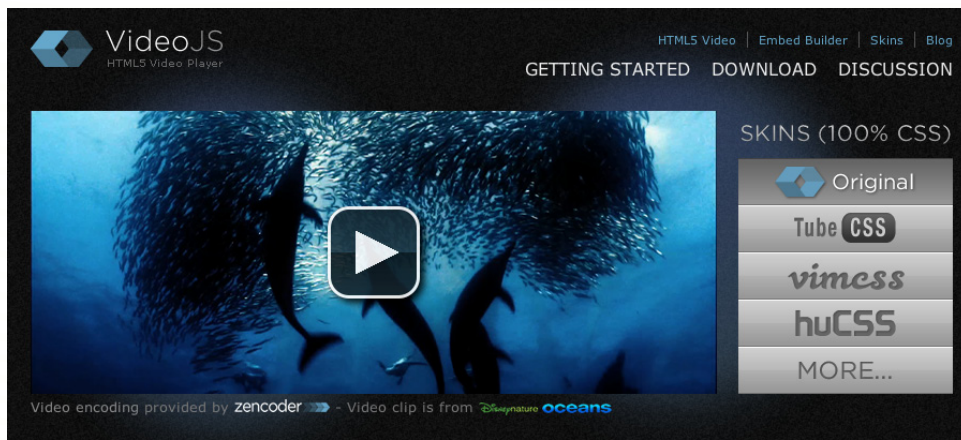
VideoJS
HTML5 Video Player

HTML5 Video | Embed Builder | Skins | Blog

GETTING STARTED DOWNLOAD DISCUSSION

SKINS (100% CSS)

Original

Tube CSS

vimcss

huCSS

MORE...

Video encoding provided by zencoder - Video clip is from Disneynature oceans